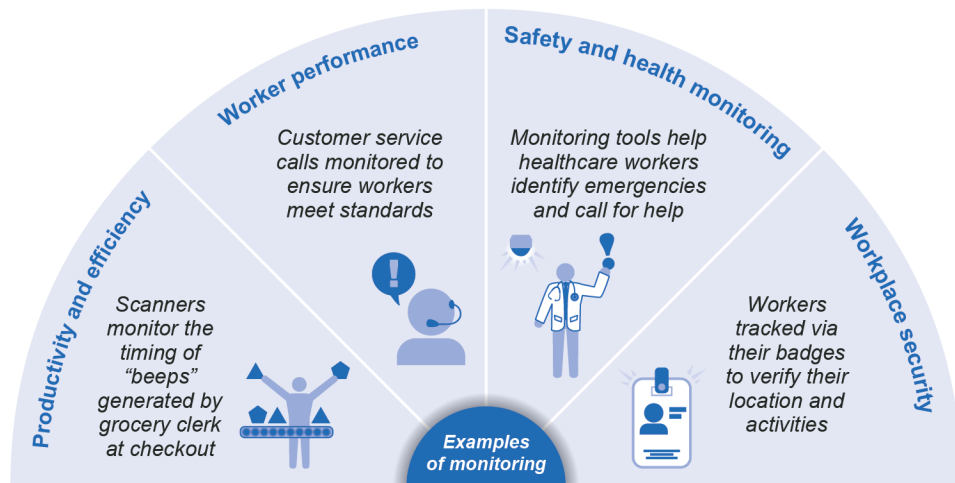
Productivity and efficiency

Scanners monitor the timing of "beeps" generated by grocery clerk at checkout

Worker performance

Customer service calls monitored to ensure workers meet standards

Safety and health monitoring

Monitoring tools help healthcare workers identify emergencies and call for help

Workplace security

Workers tracked via their badges to verify their location and activities

Examples of monitoring